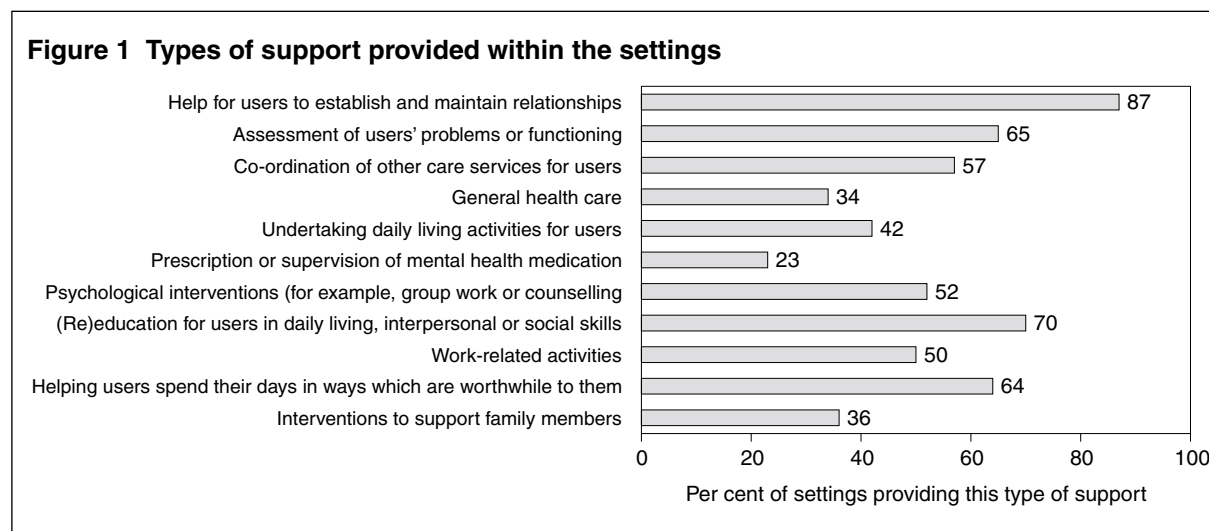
Figure 1 Types of support provided within the settings

Help for users to establish and maintain relationships 87
Assessment of users' problems or functioning 65
Co-ordination of other care services for users 57
General health care 34
Undertaking daily living activities for users 42
Prescription or supervision of mental health medication 23
Psychological interventions (for example, group work or counselling 52
(Re)education for users in daily living, interpersonal or social skills 70
Work-related activities 50
Helping users spend their days in ways which are worthwhile to them 64
Interventions to support family members 36

0 20 40 60 80 100
Per cent of settings providing this type of support